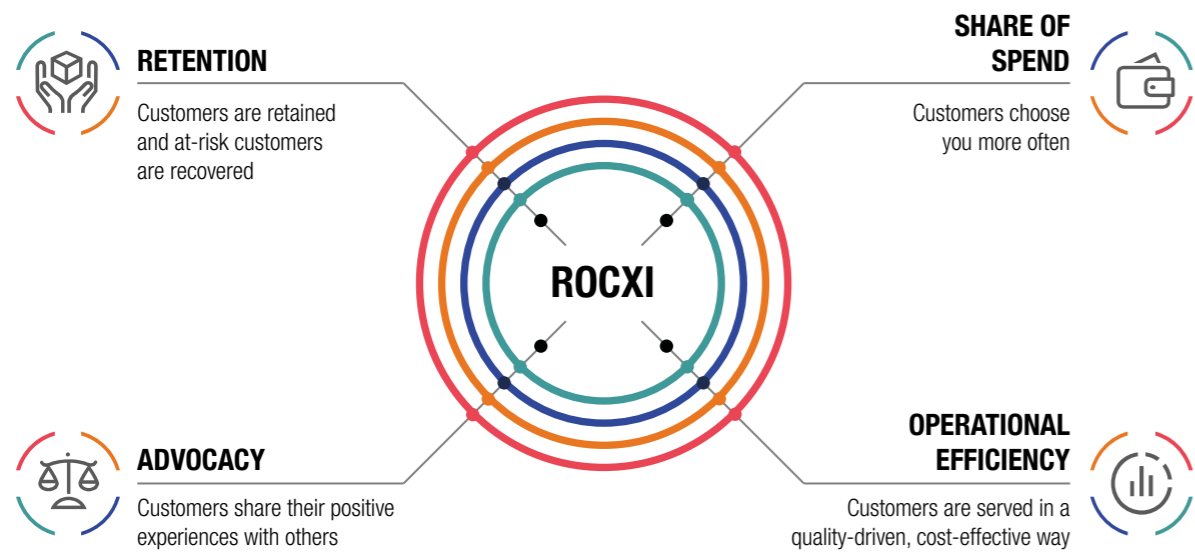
RETENTION

Customers are retained and at-risk customers are recovered

SHARE OF SPEND

Customers choose you more often

ROCXI

ADVOCACY

Customers share their positive experiences with others

OPERATIONAL EFFICIENCY

Customers are served in a quality-driven, cost-effective way